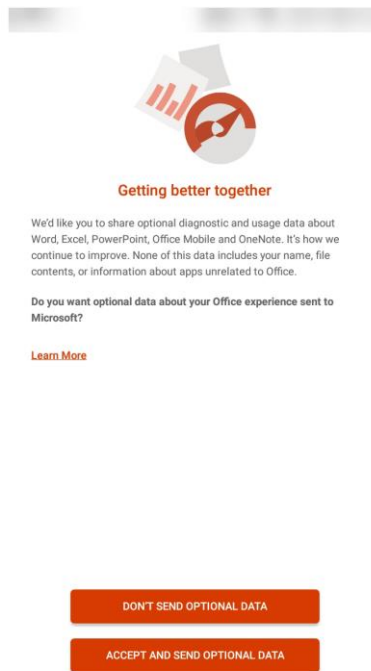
Getting better together

We'd like you to share optional diagnostic and usage data about Word, Excel, PowerPoint, Office Mobile and OneNote. It's how we continue to improve. None of this data includes your name, file contents, or information about apps unrelated to Office.

Do you want optional data about your Office experience sent to Microsoft?

Learn More

DON'T SEND OPTIONAL DATA

ACCEPT AND SEND OPTIONAL DATA